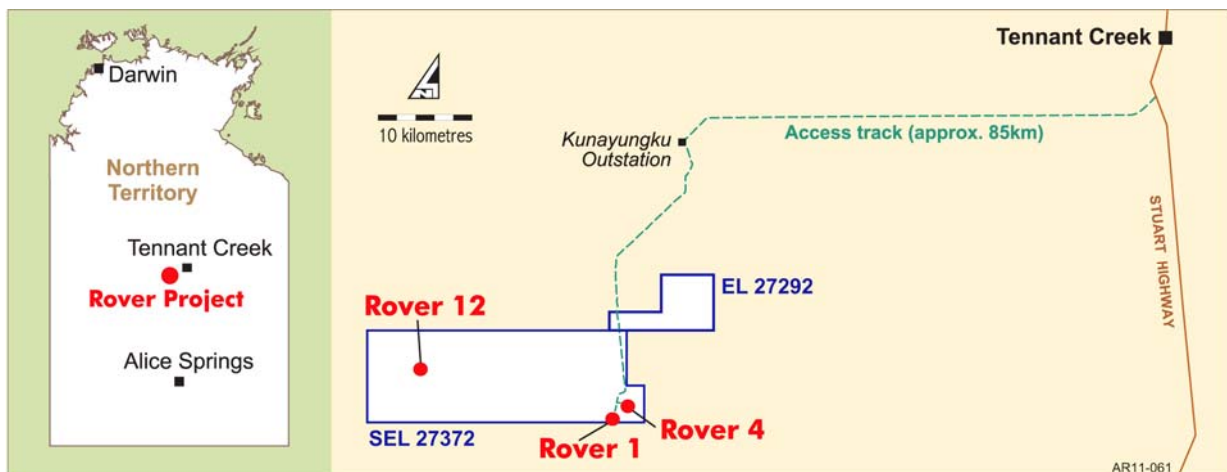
Darwin

Northern Territory

Tennant Creek

Rover Project

Alice Springs

10 kilometres

Kunayungku Outstation

Access track (approx. 85km)

Tennant Creek

STUART HIGHWAY

EL 27292

Rover 12

SEL 27372

Rover 1

Rover 4

AR11-061